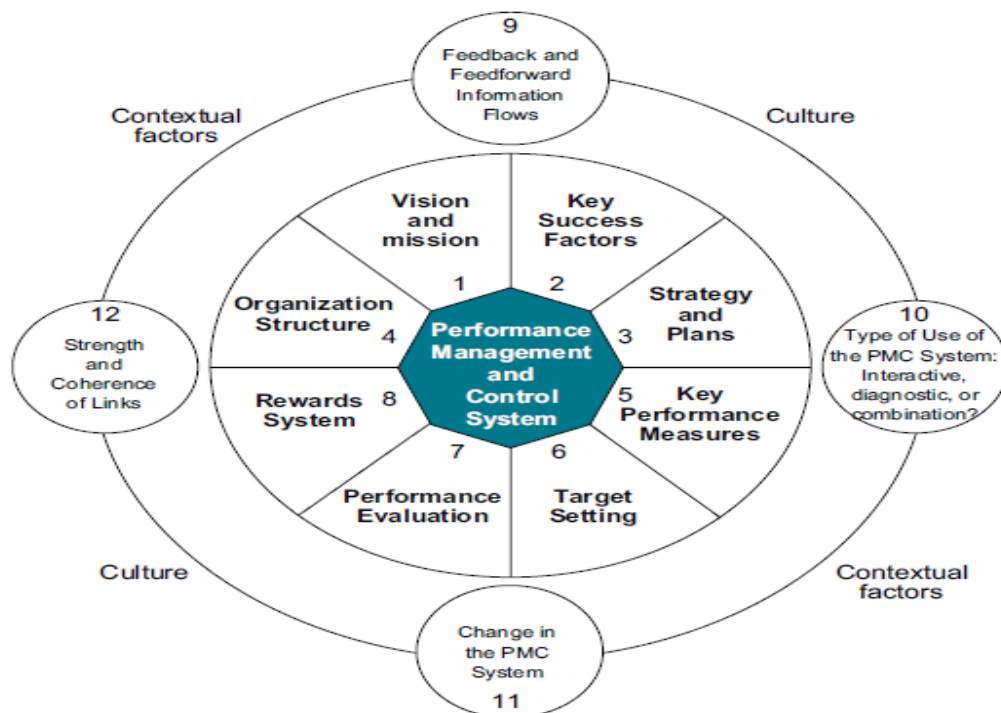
9
Feedback and Feedforward Information Flows

Contextual factors

Culture

Vision and mission
1

Key Success Factors
2

Strategy and Plans
3

12
Strength and Coherence of Links

Organization Structure
4

Performance Management and Control System

10
Type of Use of the PMC System: Interactive, diagnostic, or combination?

Rewards System
8

5
Key Performance Measures

7
Performance Evaluation

6
Target Setting

Culture

Contextual factors

Change in the PMC System
11